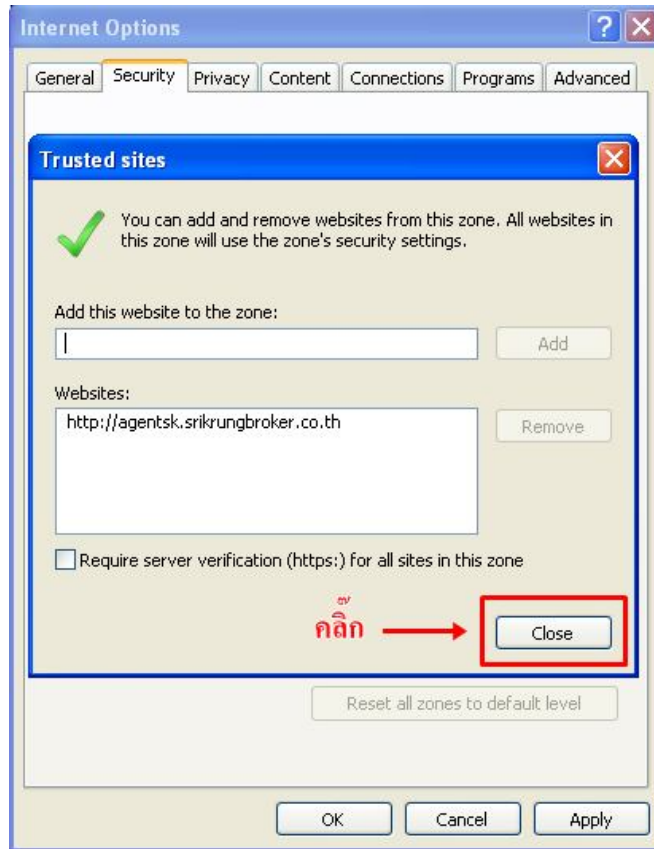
Internet Options

General | Security | Privacy | Content | Connections | Programs | Advanced

Trusted sites

You can add and remove websites from this zone. All websites in this zone will use the zone's security settings.

Add this website to the zone:

Add

Websites:

http://agentsk.srikrungbroker.co.th

Remove

Require server verification (https:) for all sites in this zone

คลิ๊ก

Close

Reset all zones to default level

OK

Cancel

Apply